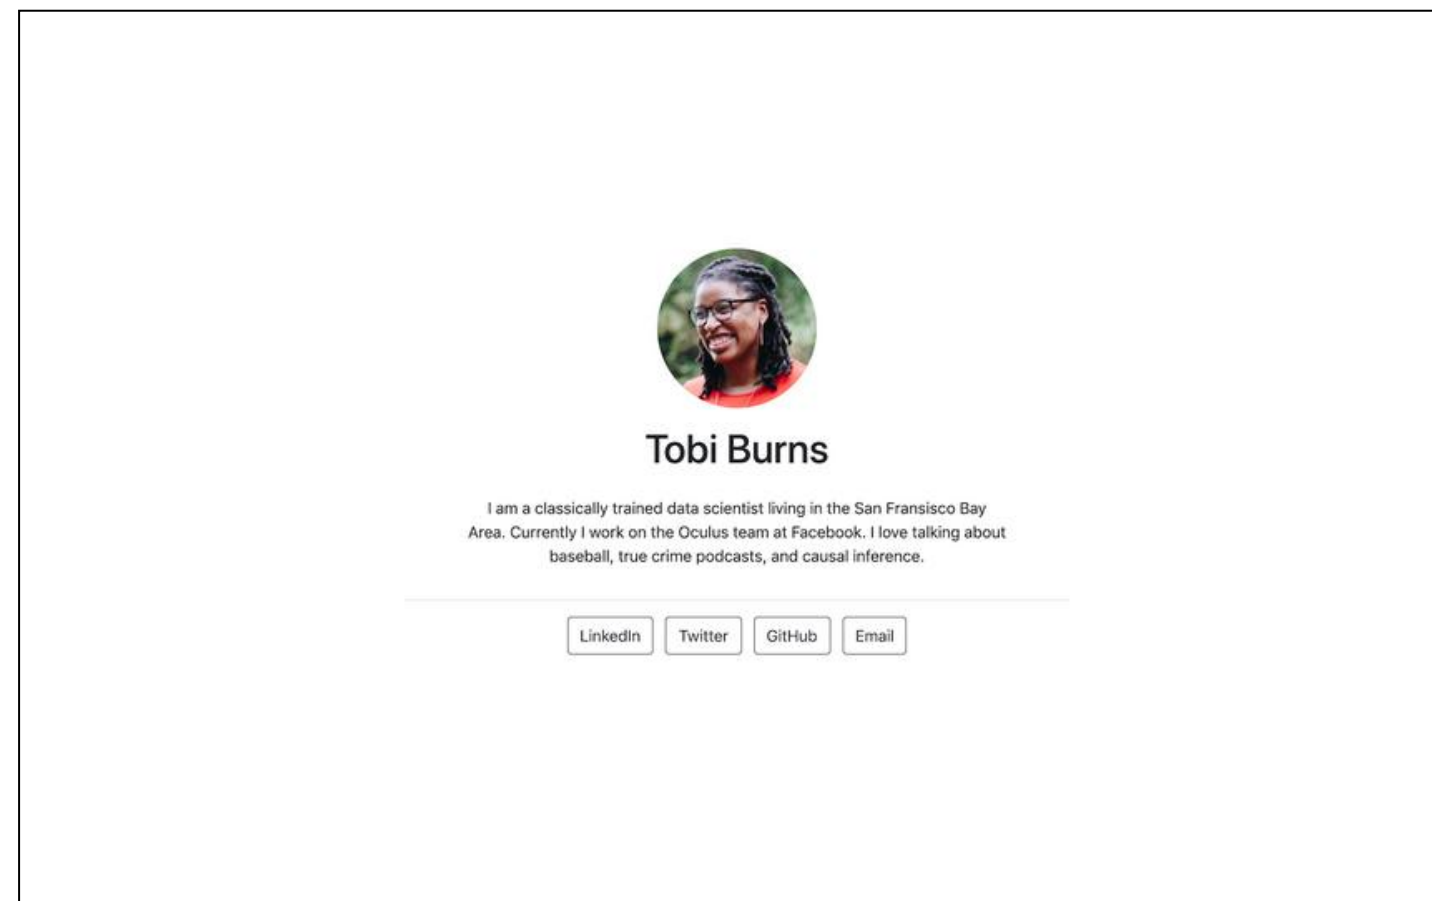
Tobi Burns

I am a classically trained data scientist living in the San Fransisco Bay Area. Currently I work on the Oculus team at Facebook. I love talking about baseball, true crime podcasts, and causal inference.

LinkedIn Twitter GitHub Email